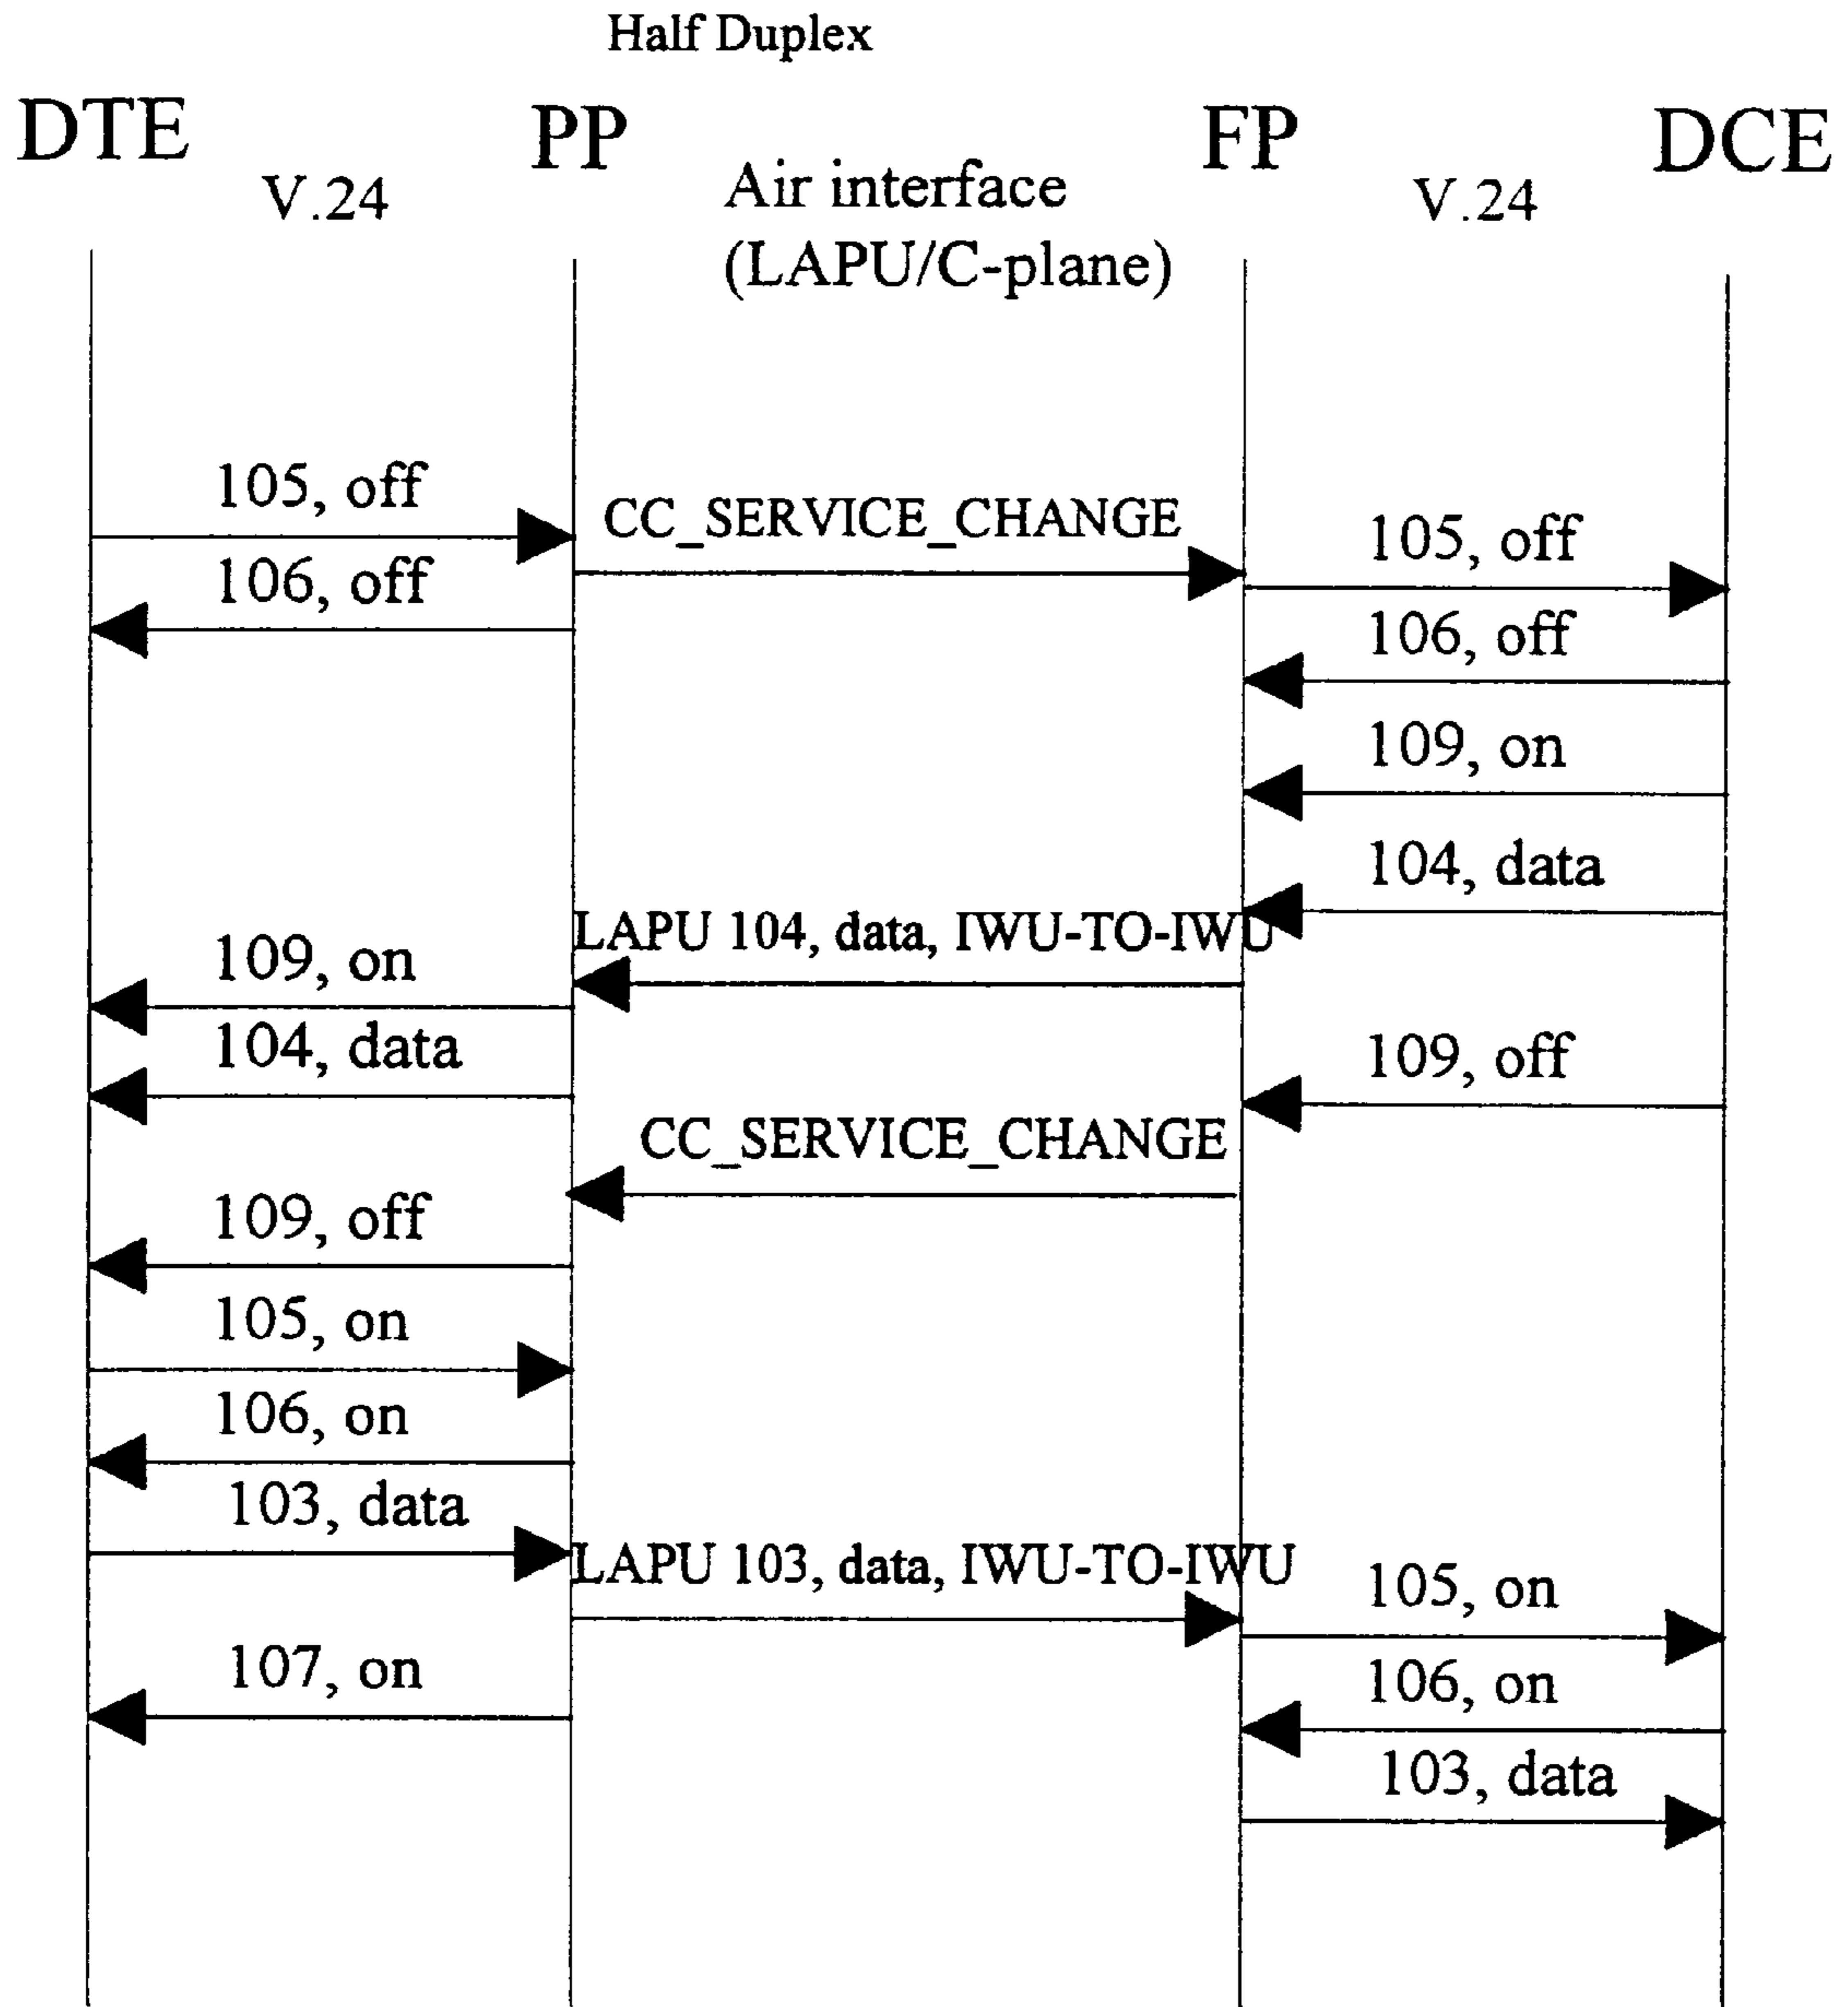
Half Duplex

DTE
V.24
PP
Air interface
(LAPU/C-plane)
FP
V.24
DCE

105, off
CC_SERVICE_CHANGE
105, off
106, off
106, off
109, on
104, data
LAPU 104, data, IWU-TO-IWU
109, on
104, data
109, off
CC_SERVICE_CHANGE
109, off
105, on
106, on
103, data
LAPU 103, data, IWU-TO-IWU
105, on
107, on
106, on
103, data